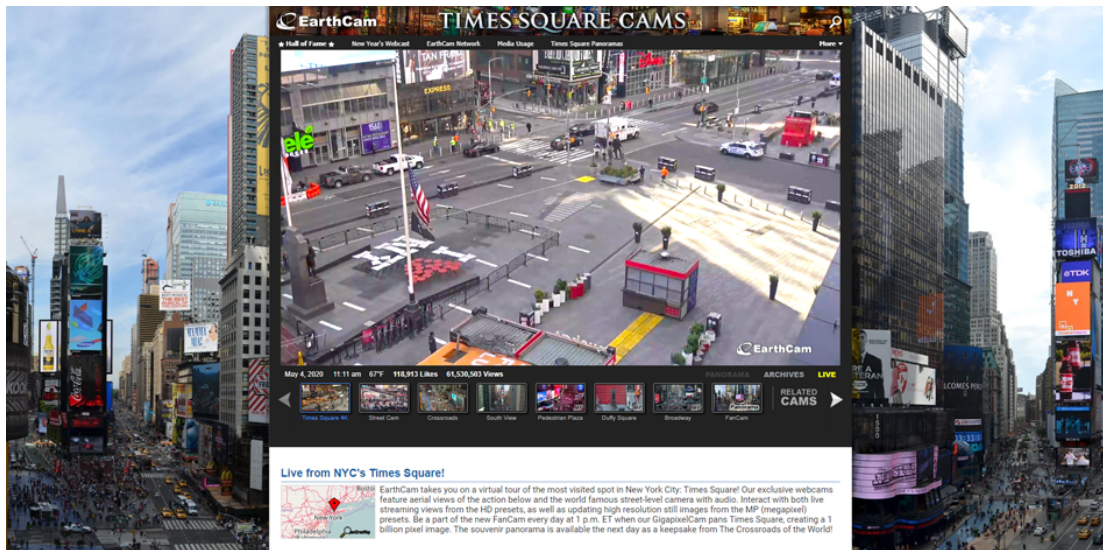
EarthCam TIMES SQUARE CAMS

★ Hall of Fame ★ New Year's Webcast EarthCam Network Media Usage Times Square Panoramas More ▾

EXPRESS

EarthCam

May 4, 2020 11:11 am 67°F 118,913 Likes 61,530,503 Views PANORAMA ARCHIVES LIVE

Times Square 4K Street Cam Crossroads South View Pedestrian Plaza Duffy Square Broadway FanCam RELATED CAMS

Live from NYC's Times Square!

EarthCam takes you on a virtual tour of the most visited spot in New York City: Times Square! Our exclusive webcams feature aerial views of the action below and the world famous street-level camera with audio. Interact with both live streaming views from the HD presets, as well as updating high resolution still images from the MP (megapixel) presets. Be a part of the new FanCam every day at 1 p.m. ET when our GigapixelCam pans Times Square, creating a 1 billion pixel image. The souvenir panorama is available the next day as a keepsake from The Crossroads of the World!

New York
Philadelphia

TOSHIBA
TDK